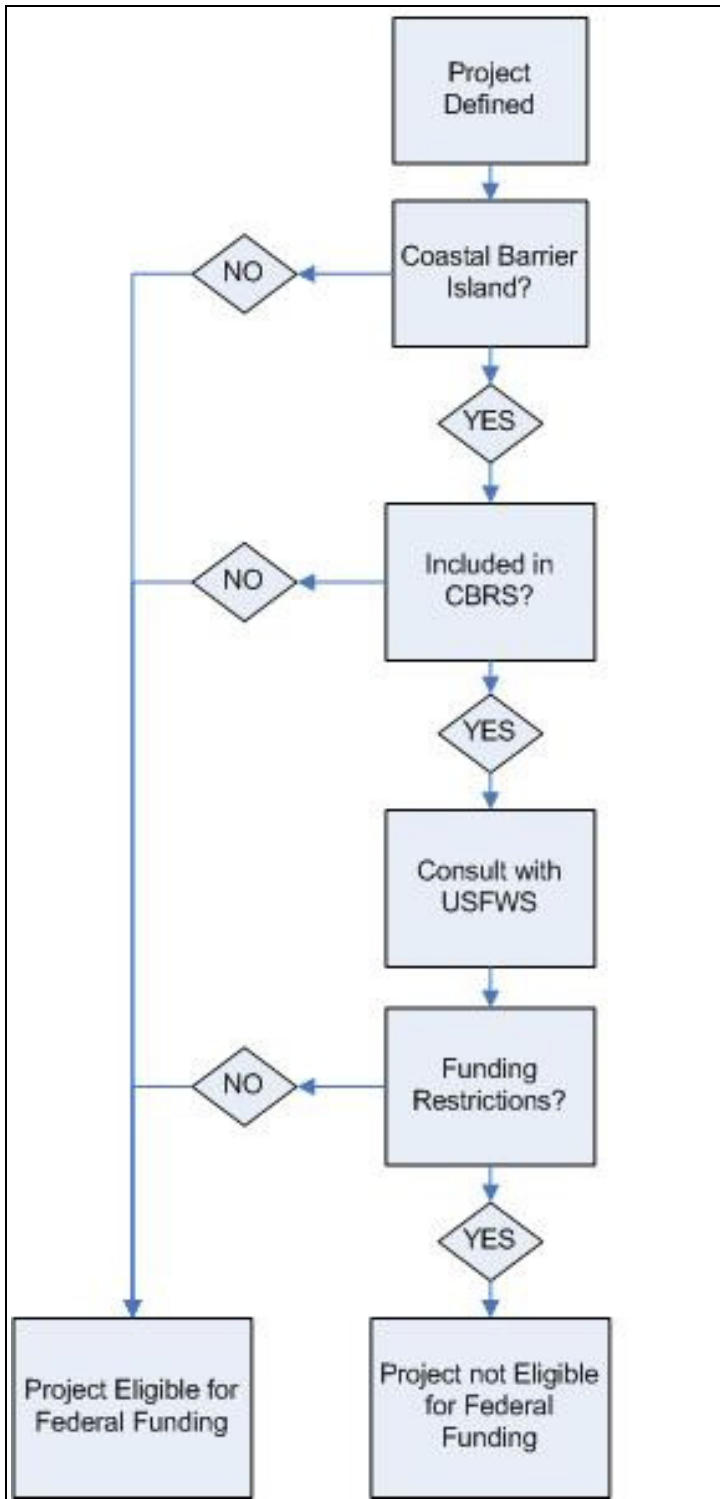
Project Defined

Coastal Barrier Island?

NO

YES

Included in CBRS?

NO

YES

Consult with USFWS

Funding Restrictions?

NO

YES

Project Eligible for Federal Funding

Project not Eligible for Federal Funding